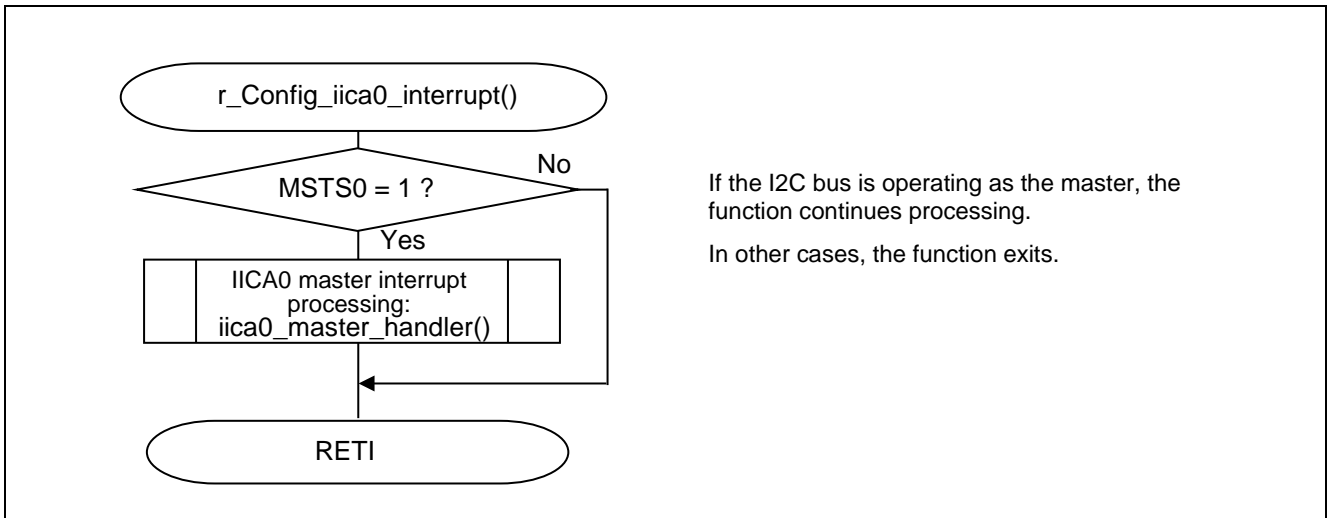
r_Config_iica0_interrupt()

MSTS0 = 1 ?

No

Yes

IICA0 master interrupt processing: iica0_master_handler()

RETI

If the I2C bus is operating as the master, the function continues processing.

In other cases, the function exits.